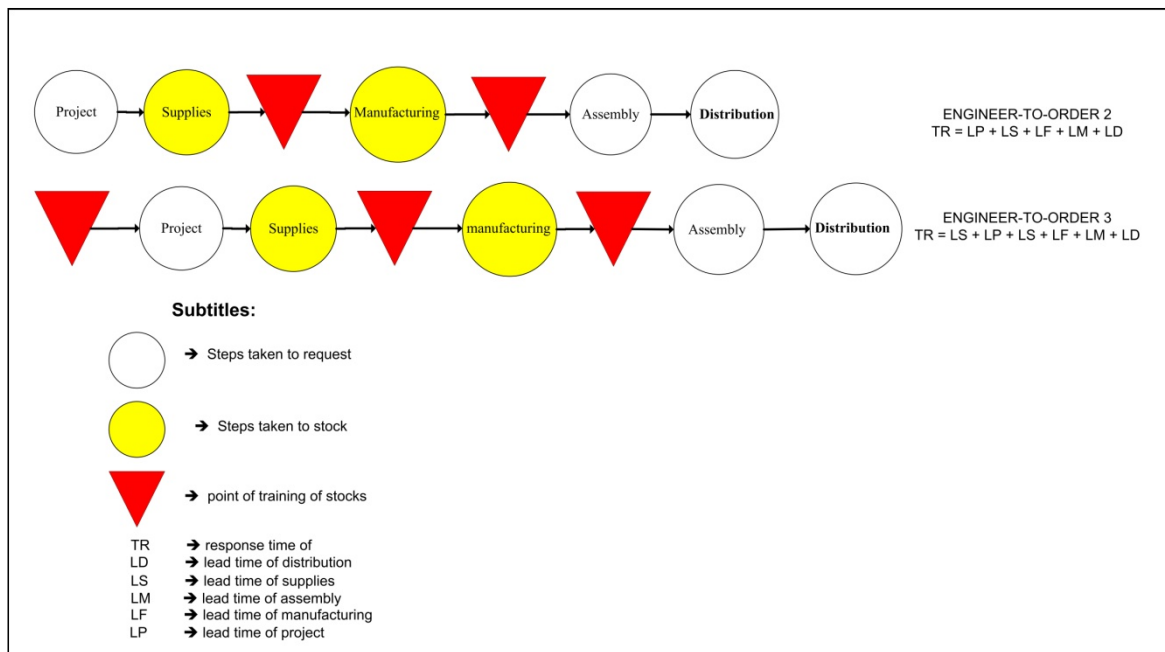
Project Supplies Manufacturing Assembly Distribution

ENGINEER-TO-ORDER 2
TR = LP + LS + LF + LM + LD

Project Supplies manufacturing Assembly Distribution

ENGINEER-TO-ORDER 3
TR = LS + LP + LS + LF + LM + LD

Subtitles:

➔ Steps taken to request

➔ Steps taken to stock

➔ point of training of stocks

TR ➔ response time of
LD ➔ lead time of distribution
LS ➔ lead time of supplies
LM ➔ lead time of assembly
LF ➔ lead time of manufacturing
LP ➔ lead time of project